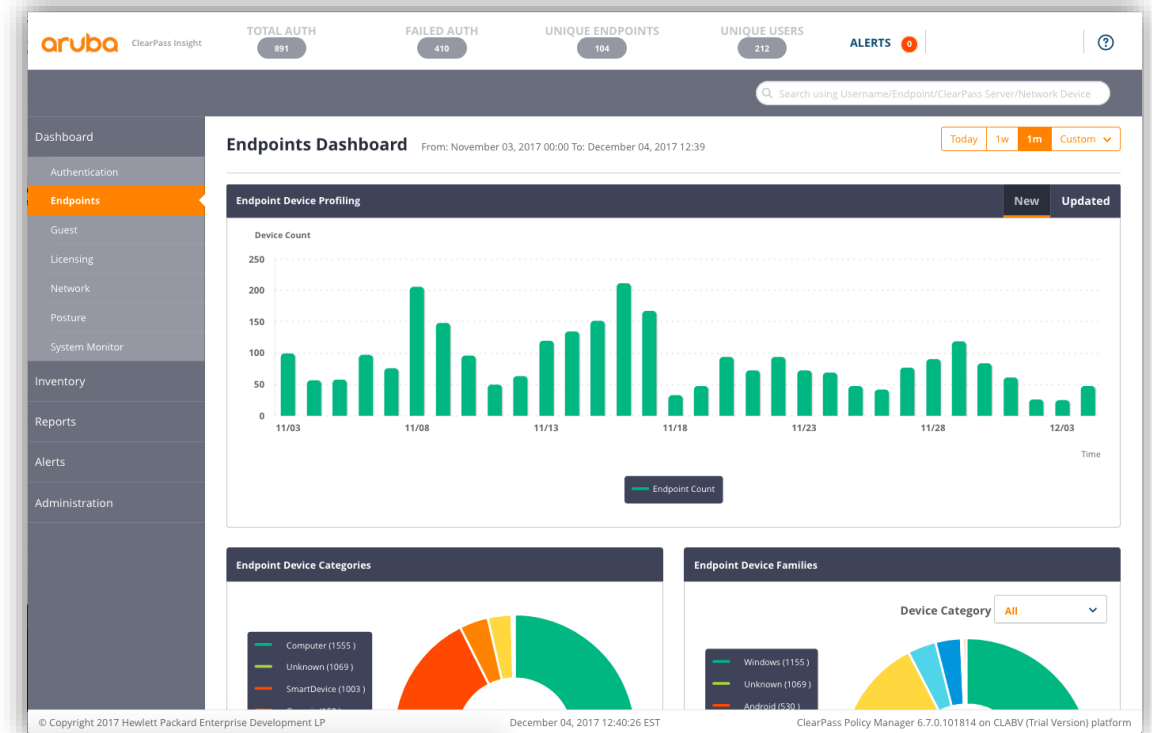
aruba ClearPass Insight

TOTAL AUTH
891

FAILED AUTH
410

UNIQUE ENDPOINTS
104

UNIQUE USERS
212

ALERTS 0

?

Search using Username/Endpoint/ClearPass Server/Network Device

Dashboard
Authentication
Endpoints
Guest
Licensing
Network
Posture
System Monitor
Inventory
Reports
Alerts
Administration

Endpoints Dashboard From: November 03, 2017 00:00 To: December 04, 2017 12:39

Today 1w 1m Custom

Endpoint Device Profiling

New Updated

Device Count

250
200
150
100
50
0

11/03 11/08 11/13 11/18 11/23 11/28 12/03

Time

Endpoint Count

Endpoint Device Categories

Computer (1555)
Unknown (1069)
SmartDevice (1003)
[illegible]

Endpoint Device Families

Device Category All

Windows (1155)
Unknown (1069)
Android (530)

© Copyright 2017 Hewlett Packard Enterprise Development LP

December 04, 2017 12:40:26 EST

ClearPass Policy Manager 6.7.0.101814 on CLABV (Trial Version) platform